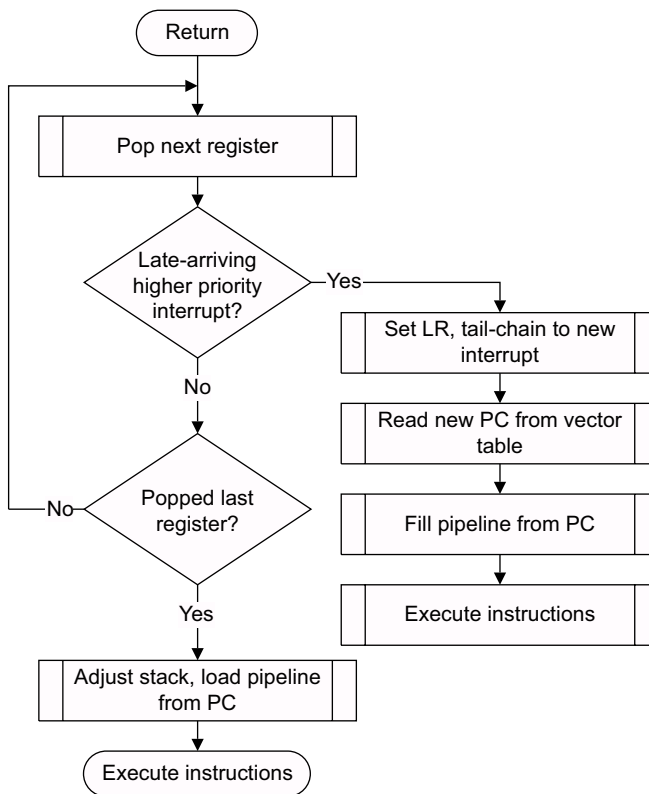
Return

Pop next register

Late-arriving higher priority interrupt?

Yes

Set LR, tail-chain to new interrupt

Read new PC from vector table

Fill pipeline from PC

Execute instructions

No

Popped last register?

No

Yes

Adjust stack, load pipeline from PC

Execute instructions